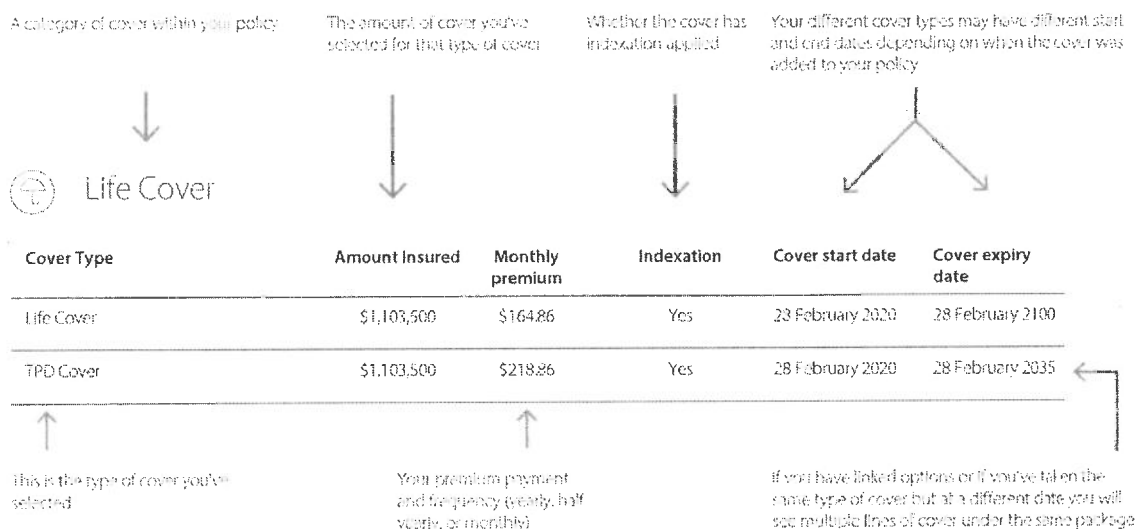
A category of cover within your policy

The amount of cover you've selected for that type of cover

Whether the cover has indexation applied

Your different cover types may have different start and end dates depending on when the cover was added to your policy

Life Cover

| Cover Type | Amount Insured | Monthly premium | Indexation | Cover start date | Cover expiry date |
|---|---|---|---|---|---|
| Life Cover | \$1,103,500 | \$164.86 | Yes | 28 February 2020 | 28 February 2100 |
| TPD Cover | \$1,103,500 | \$218.86 | Yes | 28 February 2020 | 28 February 2035 |

This is the type of cover you've selected

Your premium payment and frequency (yearly, half yearly, or monthly)

If you have linked options or if you've taken the same type of cover but at a different date you will see multiple lines of cover under the same package